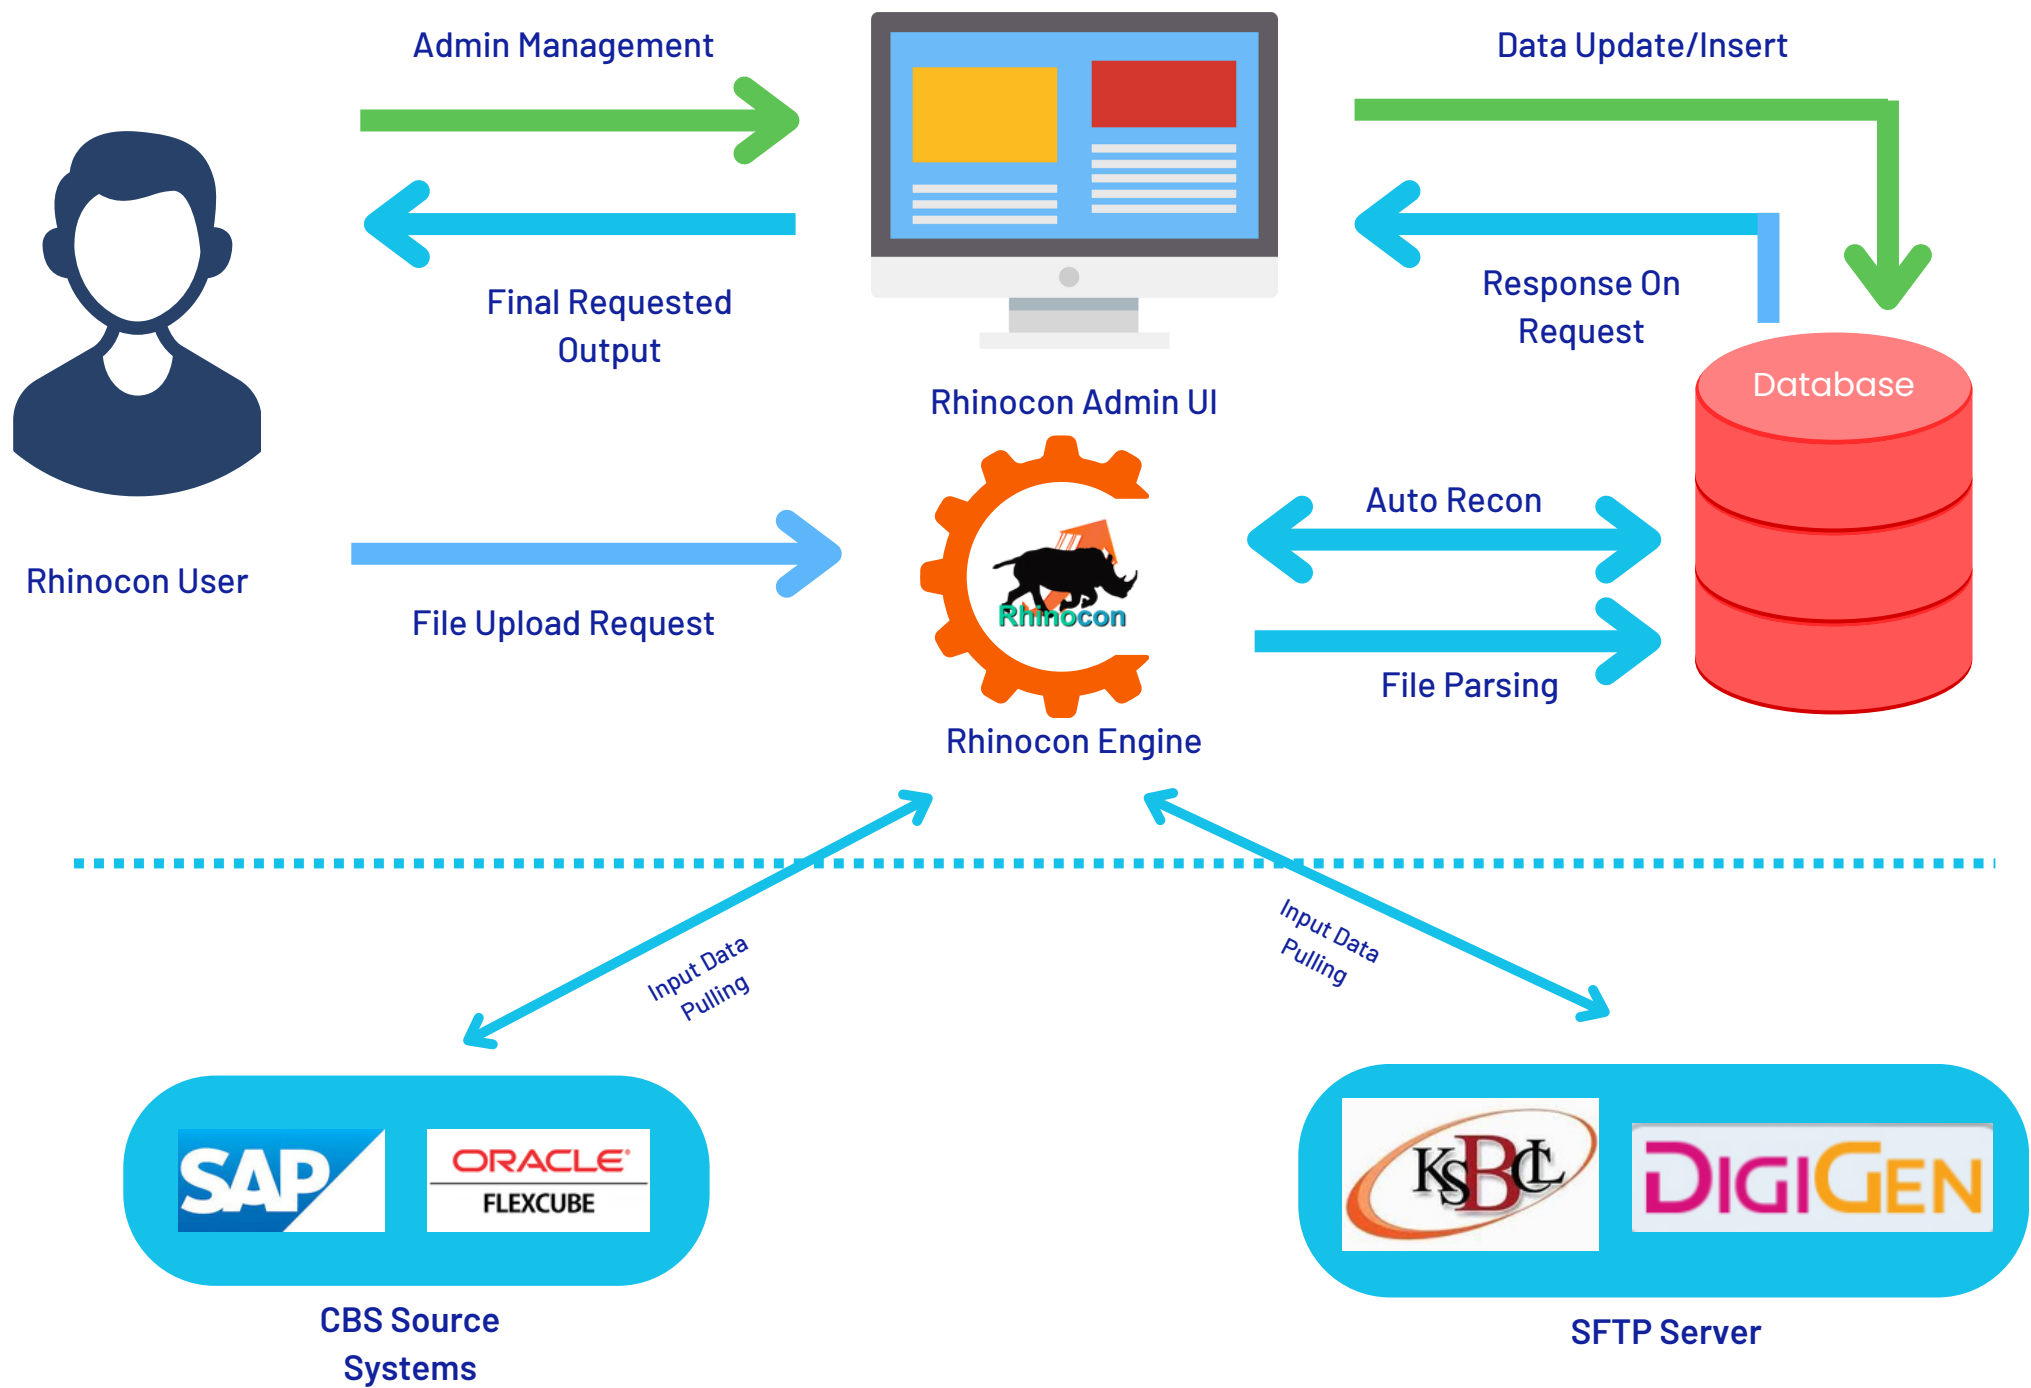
Admin Management

Data Update/Insert

Final Requested Output

Response On Request

Rhinocon Admin UI

Database

Rhinocon User

Auto Recon

File Upload Request

Rhinocon

File Parsing

Rhinocon Engine

Input Data Pulling

Input Data Pulling

SAP

ORACLE FLEXCUBE

KSBCL

DIGIGEN

CBS Source Systems

SFTP Server